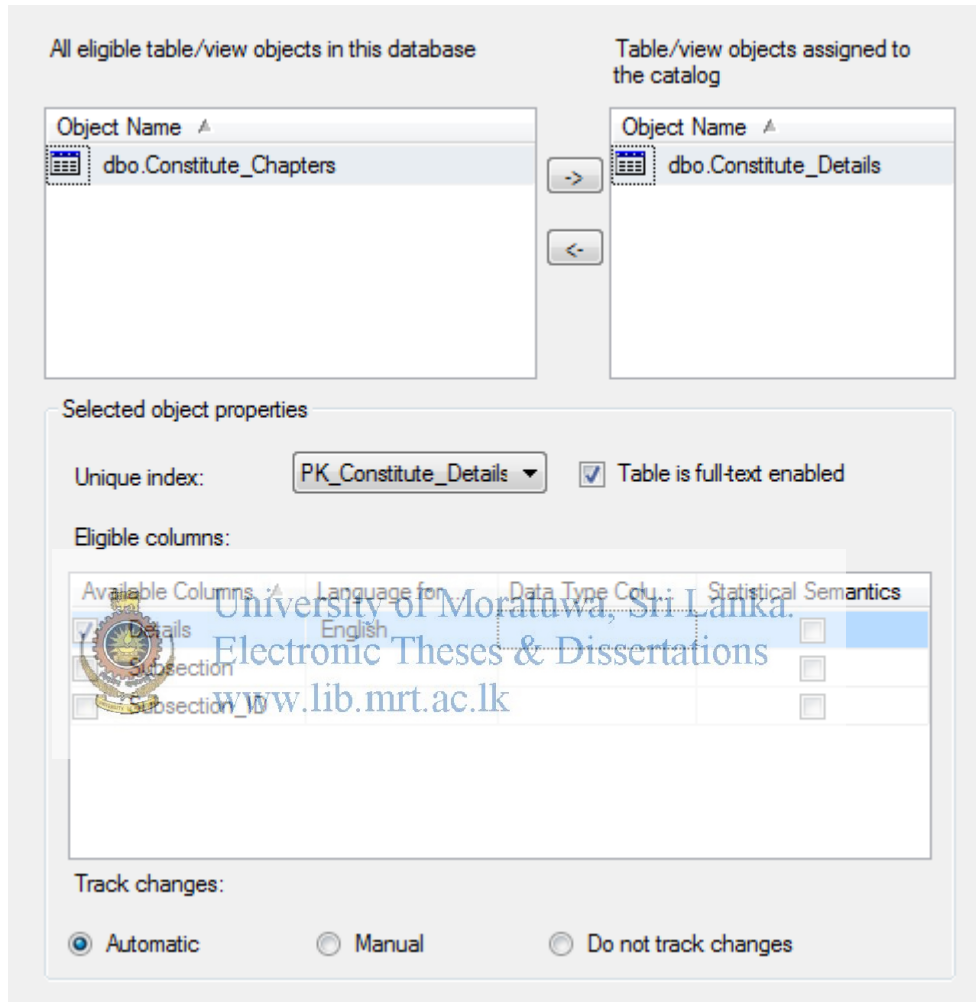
All eligible table/view objects in this database

Table/view objects assigned to the catalog

| Object Name |
|---|
| dbo.Constitute_Chapters |

->

<-

| Object Name |
|---|
| dbo.Constitute_Details |

Selected object properties

Unique index: PK_Constitute_Details

Table is full-text enabled

Eligible columns:

| Available Columns | Language for ... | Data Type Colu... | Statistical Semantics |
|---|---|---|---|
| Details | English | | |
| Subsection | | | |
| Subsection_ID | | | |

University of Moratuwa, Sri Lanka.
Electronic Theses & Dissertations
www.lib.mrt.ac.lk

Track changes:

Automatic

Manual

Do not track changes